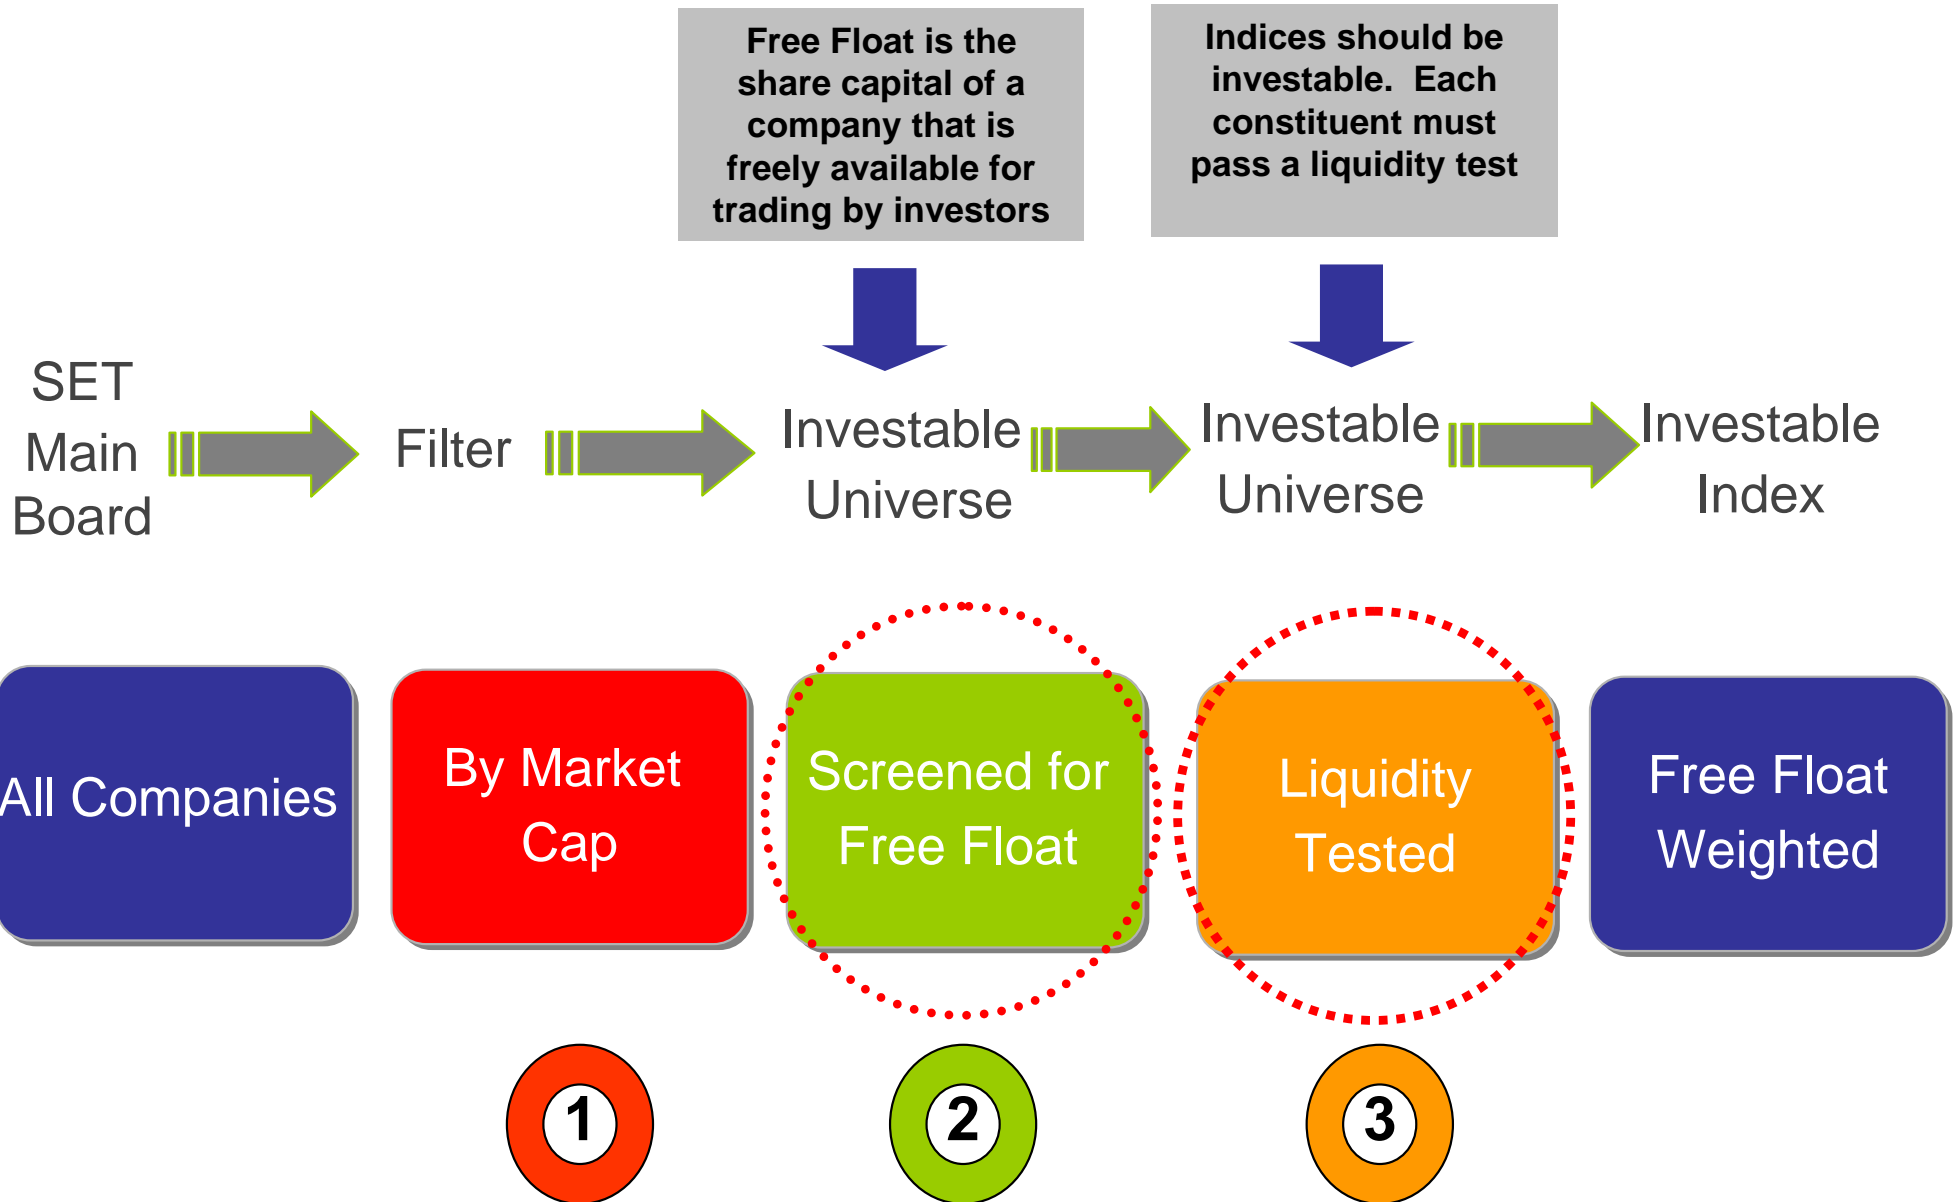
Free Float is the share capital of a company that is freely available for trading by investors

Indices should be investable. Each constituent must pass a liquidity test

SET Main Board

Filter

Investable Universe

Investable Universe

Investable Index

All Companies

By Market Cap

Screened for Free Float

Liquidity Tested

Free Float Weighted

1

2

3